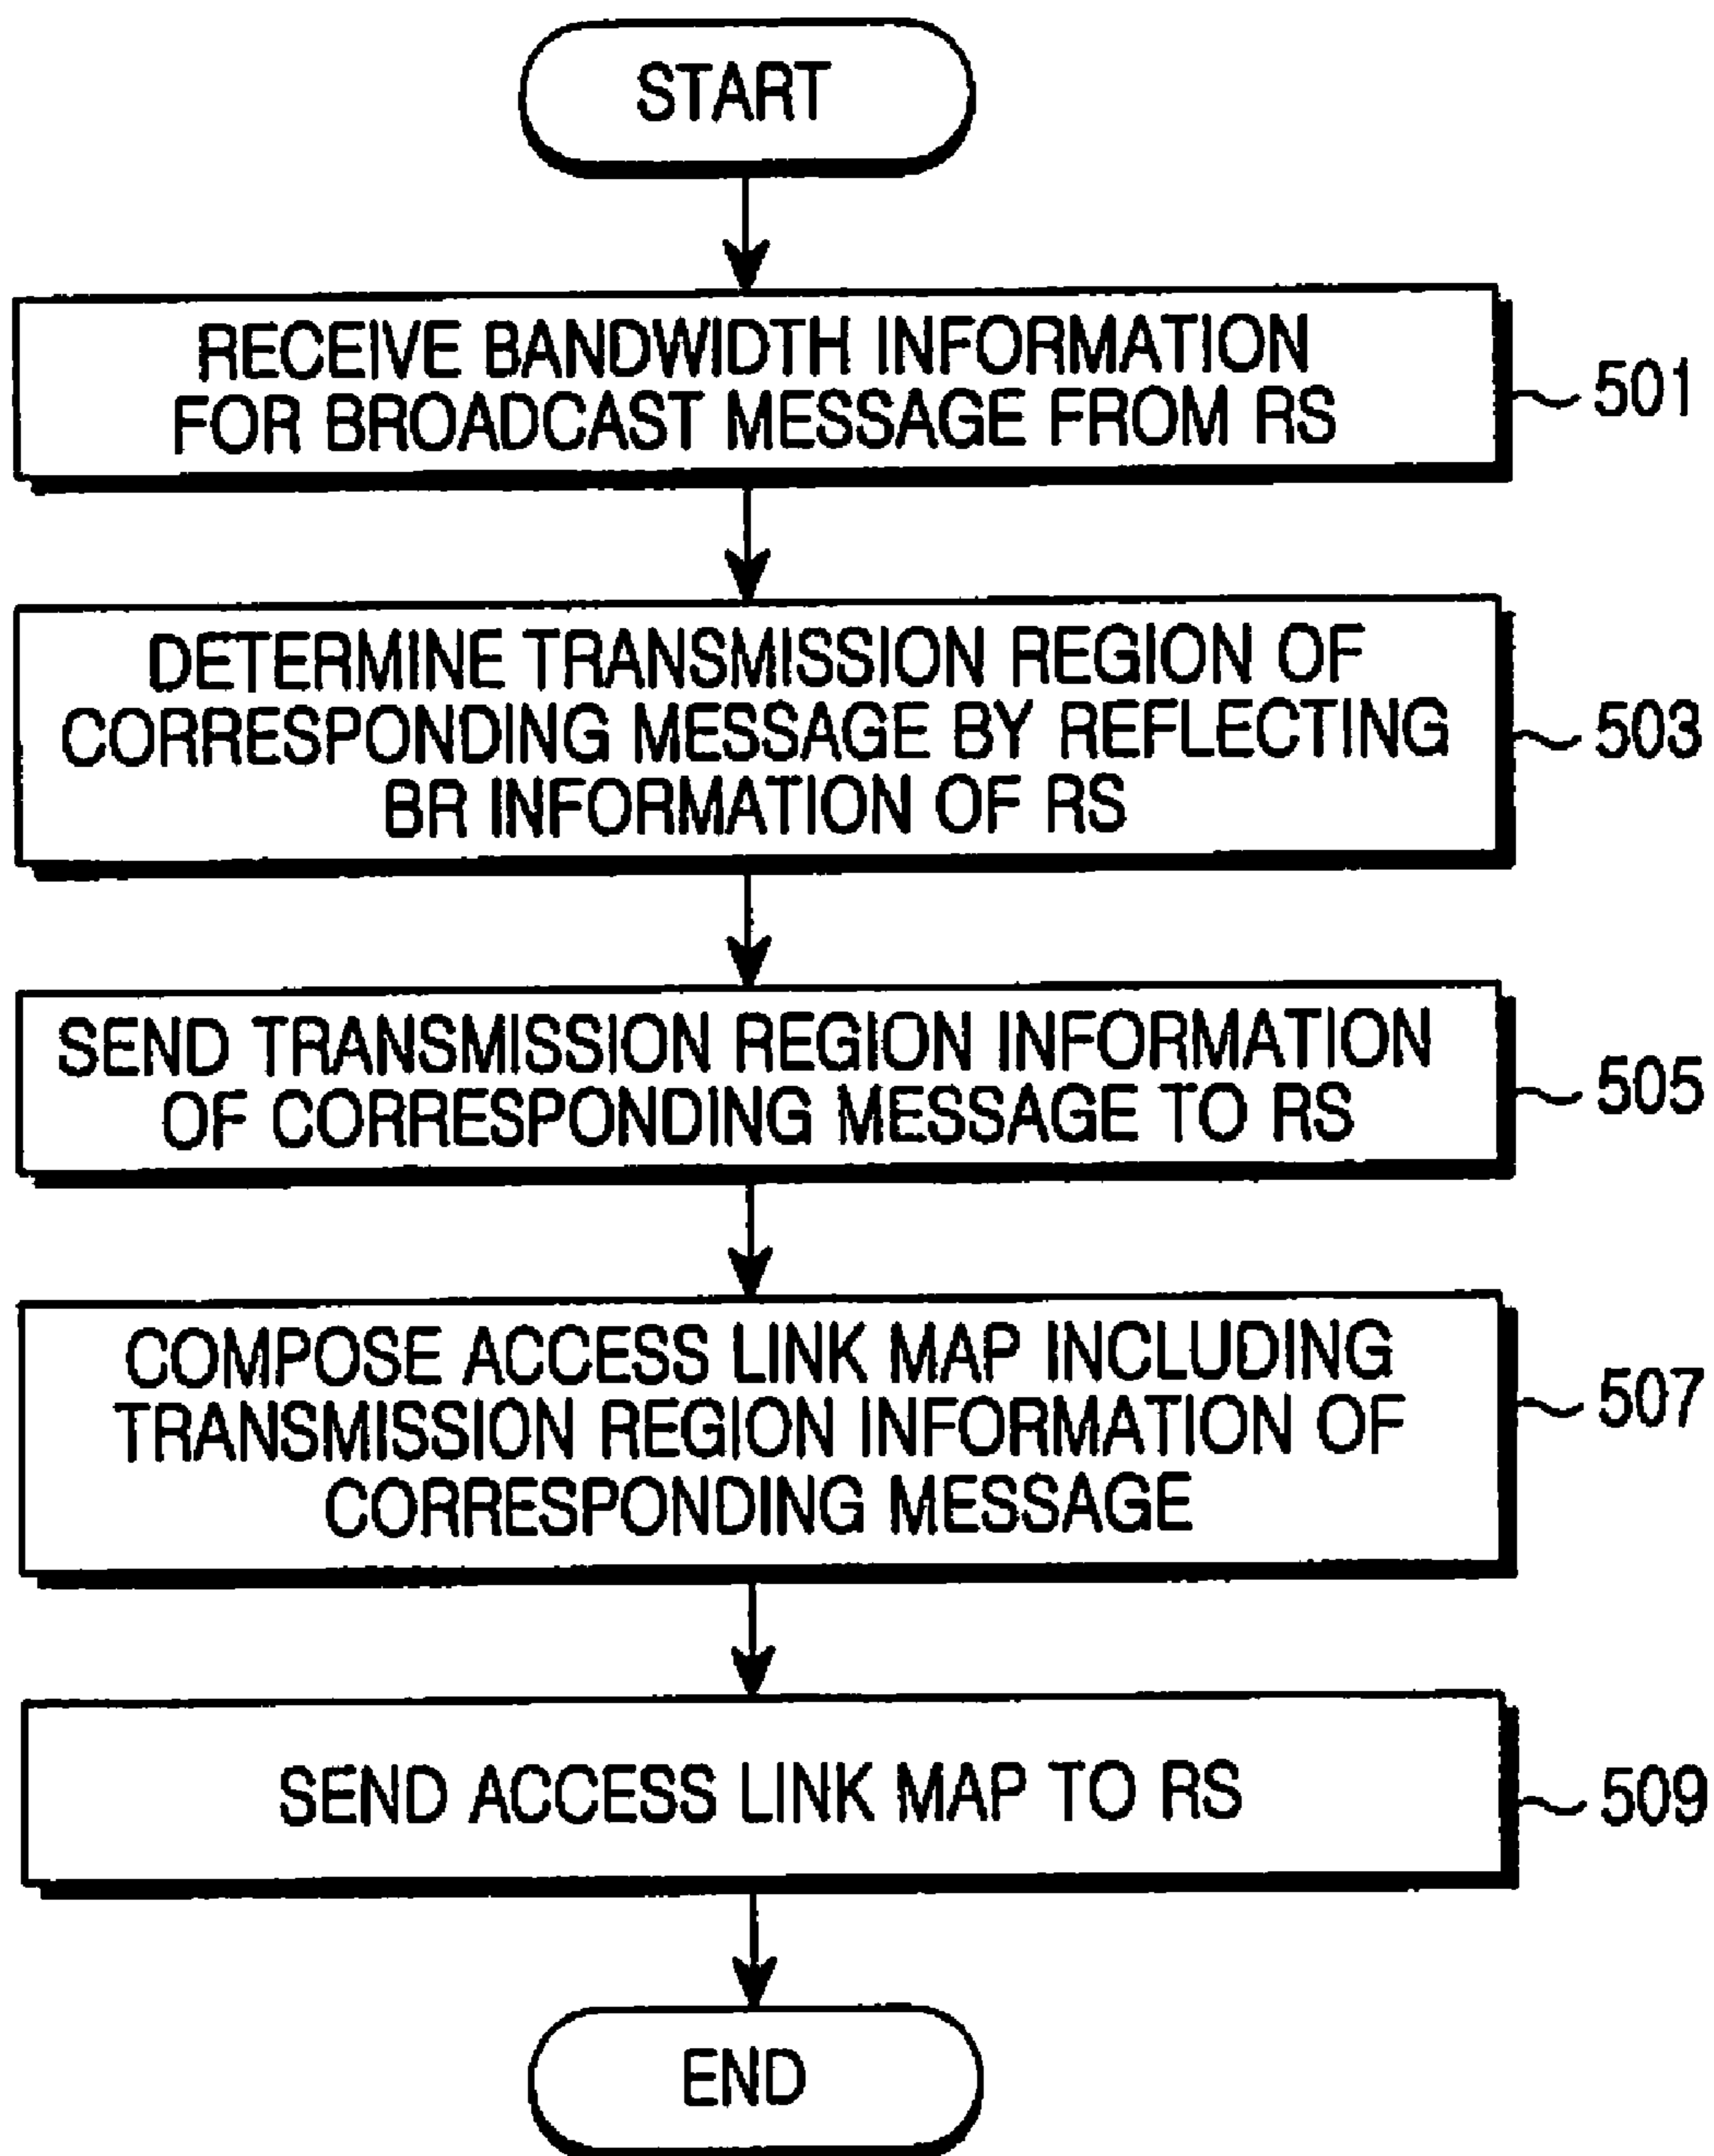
START

RECEIVE BANDWIDTH INFORMATION FOR BROADCAST MESSAGE FROM RS

501

DETERMINE TRANSMISSION REGION OF CORRESPONDING MESSAGE BY REFLECTING BR INFORMATION OF RS

503

SEND TRANSMISSION REGION INFORMATION OF CORRESPONDING MESSAGE TO RS

505

COMPOSE ACCESS LINK MAP INCLUDING TRANSMISSION REGION INFORMATION OF CORRESPONDING MESSAGE

507

SEND ACCESS LINK MAP TO RS

509

END